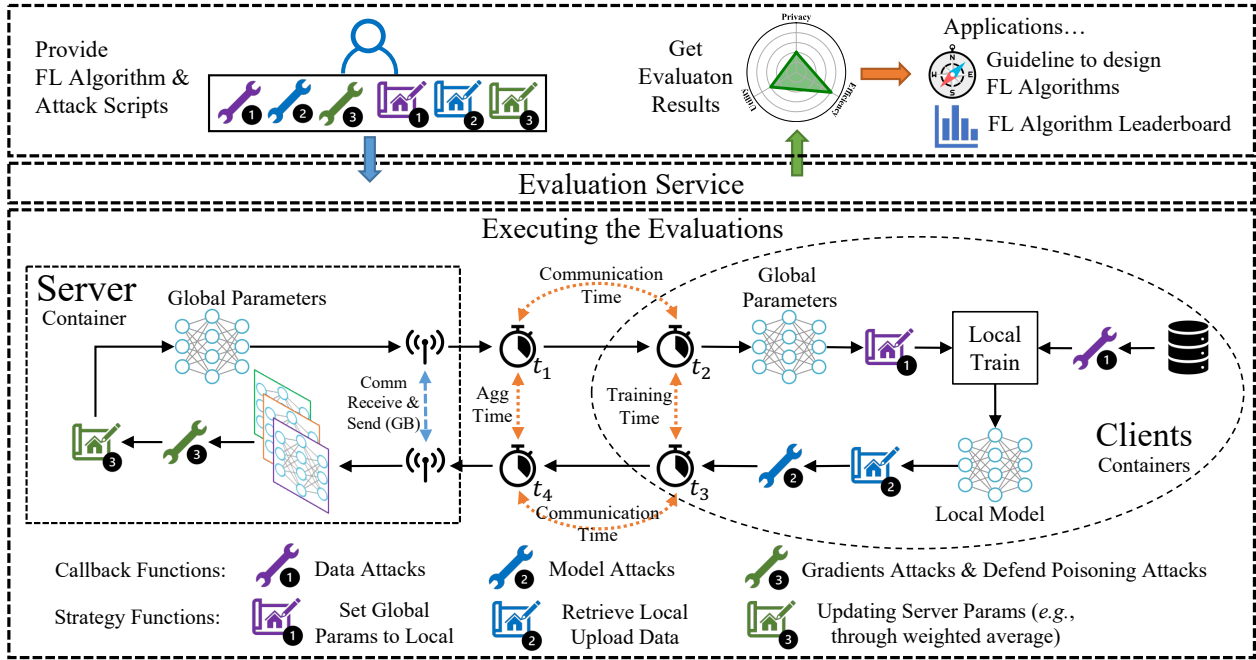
Provide FL Algorithm & Attack Scripts

1 2 3 1 2 3

Get Evaluaton Results

Privacy

Efficiency

Utility

Applications…

N S W E

Guideline to design FL Algorithms

FL Algorithm Leaderboard

Evaluation Service

Executing the Evaluations

Server
Container

Global Parameters

Comm Receive & Send (GB)

3 3

Communication Time

Agg Time

Training Time

Communication Time

$t_1$ $t_2$ $t_3$ $t_4$

Global Parameters

1

Local Train

1

Clients
Containers

2 2

Local Model

Callback Functions: 1 Data Attacks 2 Model Attacks 3 Gradients Attacks & Defend Poisoning Attacks

Strategy Functions: 1 Set Global Params to Local 2 Retrieve Local Upload Data 3 Updating Server Params (e.g., through weighted average)